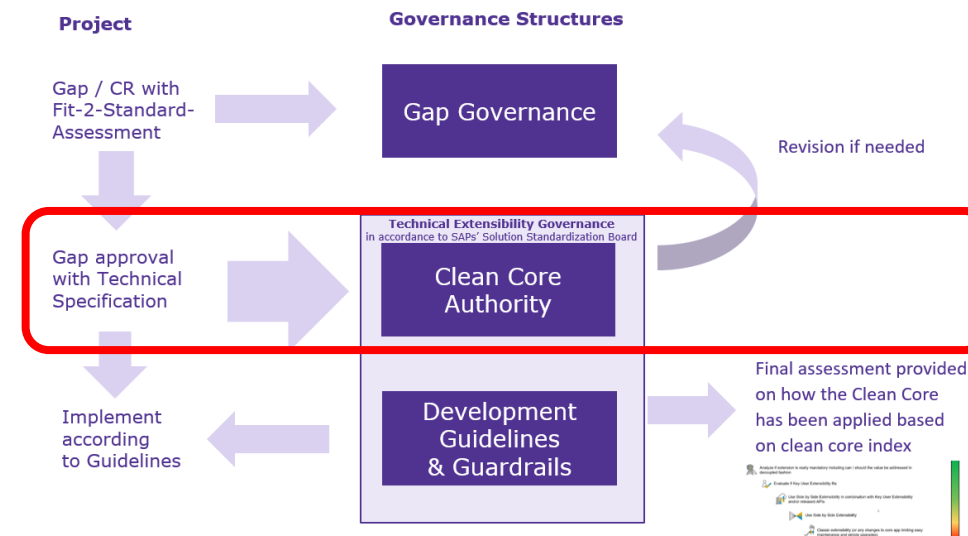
Project

Governance Structures

Gap / CR with Fit-2-Standard-Assessment

Gap Governance

Revision if needed

Technical Extensibility Governance
in accordance to SAPs' Solution Standardization Board

Gap approval with Technical Specification

Clean Core Authority

Implement according to Guidelines

Development Guidelines & Guardrails

Final assessment provided on how the Clean Core has been applied based on clean core index

Analyze if extension is really mandatory including can / should the value be addressed in decoupled fashion

Evaluate if Key User Extensibility fits

Use Side by Side Extensibility in correlation with Key User Extensibility and/or released APIs

Use Side by Side Extensibility

Classic extensibility (or any changes to core app limiting easy maintenance and vendor upgrades)